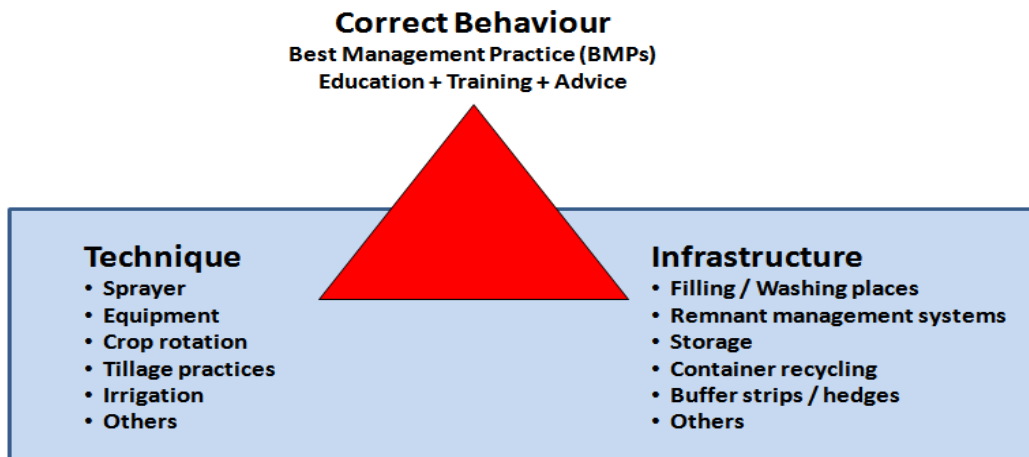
Correct Behaviour
Best Management Practice (BMPs)
Education + Training + Advice

Technique
• Sprayer
• Equipment
• Crop rotation
• Tillage practices
• Irrigation
• Others

Infrastructure
• Filling / Washing places
• Remnant management systems
• Storage
• Container recycling
• Buffer strips / hedges
• Others